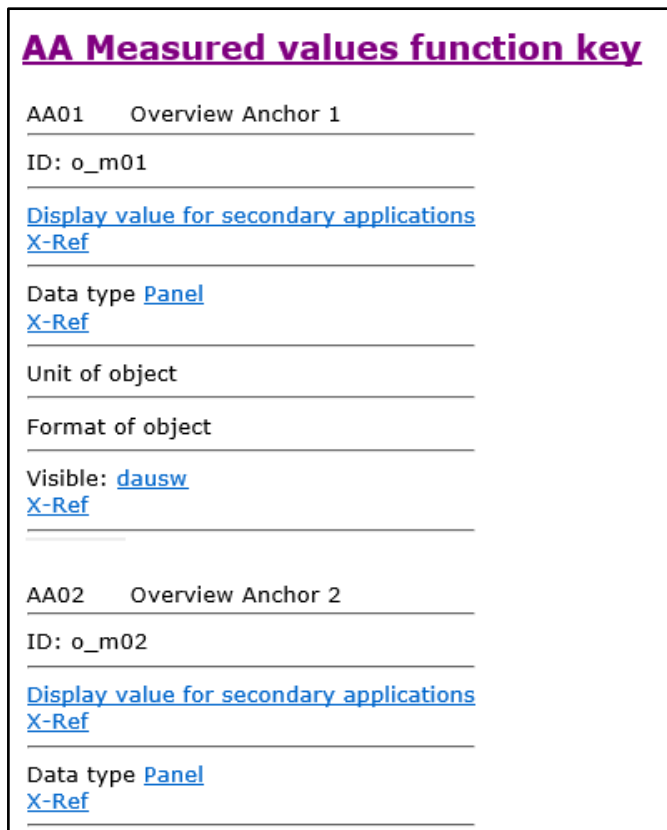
AA Measured values function key

AA01 Overview Anchor 1

ID: o_m01

Display value for secondary applications
X-Ref

Data type Panel
X-Ref

Unit of object

Format of object

Visible: dausw
X-Ref

AA02 Overview Anchor 2

ID: o_m02

Display value for secondary applications
X-Ref

Data type Panel
X-Ref